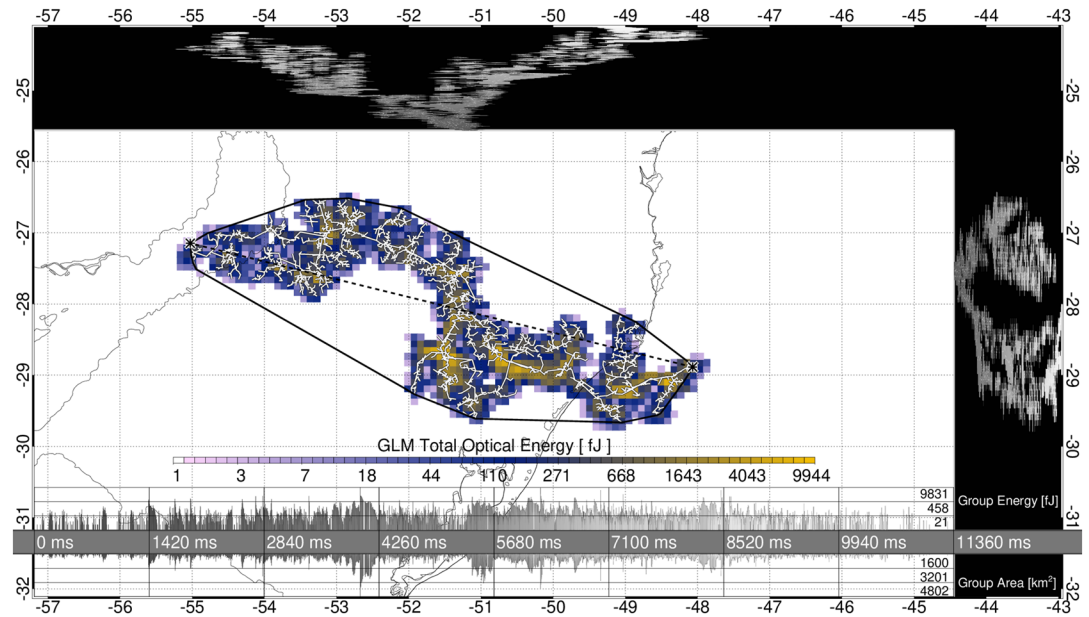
-57 -56 -55 -54 -53 -52 -51 -50 -49 -48 -47 -46 -45 -44 -43

-25 -26 -27 -28 -29 -30 -31 -32

-25 -26 -27 -28 -29 -30 -31 -32

GLM Total Optical Energy [ fJ ]

1 3 7 18 44 110 271 668 1643 4043 9944

9831
458
21
Group Energy [fJ]

0 ms 1420 ms 2840 ms 4260 ms 5680 ms 7100 ms 8520 ms 9940 ms 11360 ms

1600
3201
4802
Group Area [km$^2$]

-57 -56 -55 -54 -53 -52 -51 -50 -49 -48 -47 -46 -45 -44 -43